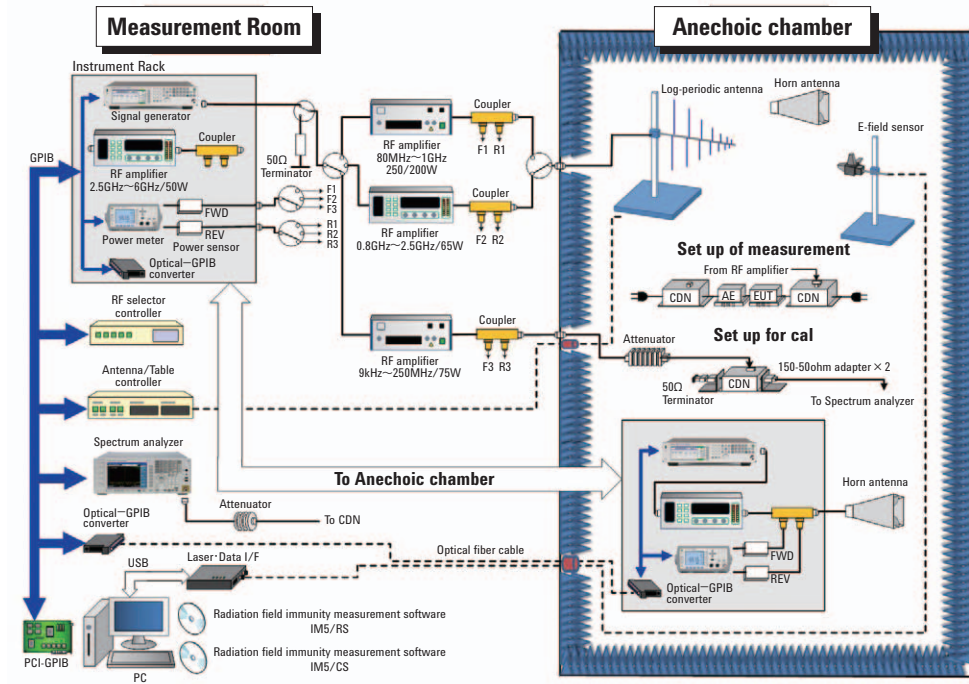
Measurement Room

Anechoic chamber

Instrument Rack

Signal generator

Coupler

RF amplifier 2.5GHz～6GHz/50W

GPIB

Power meter

FWD

REV

Power sensor

Optical−GPIB converter

50Ω Terminator

F1 F2 F3

R1 R2 R3

RF amplifier 80MHz～1GHz 250/200W

Coupler

F1 R1

RF amplifier 0.8GHz～2.5GHz/65W

Coupler

F2 R2

Log-periodic antenna

Horn antenna

E-field sensor

Set up of measurement

From RF amplifier

CDN

AE

EUT

CDN

RF selector controller

RF amplifier 9kHz～250MHz/75W

Coupler

F3 R3

Set up for cal

Attenuator

50Ω Terminator

CDN

150-50ohm adapter × 2

To Spectrum analyzer

Antenna/Table controller

Spectrum analyzer

To Anechoic chamber

Horn antenna

Attenuator

To CDN

Optical−GPIB converter

Optical fiber cable

FWD

REV

Optical−GPIB converter

USB

Laser･Data I/F

Radiation field immunity measurement software IM5/RS

Radiation field immunity measurement software IM5/CS

PCI-GPIB

PC